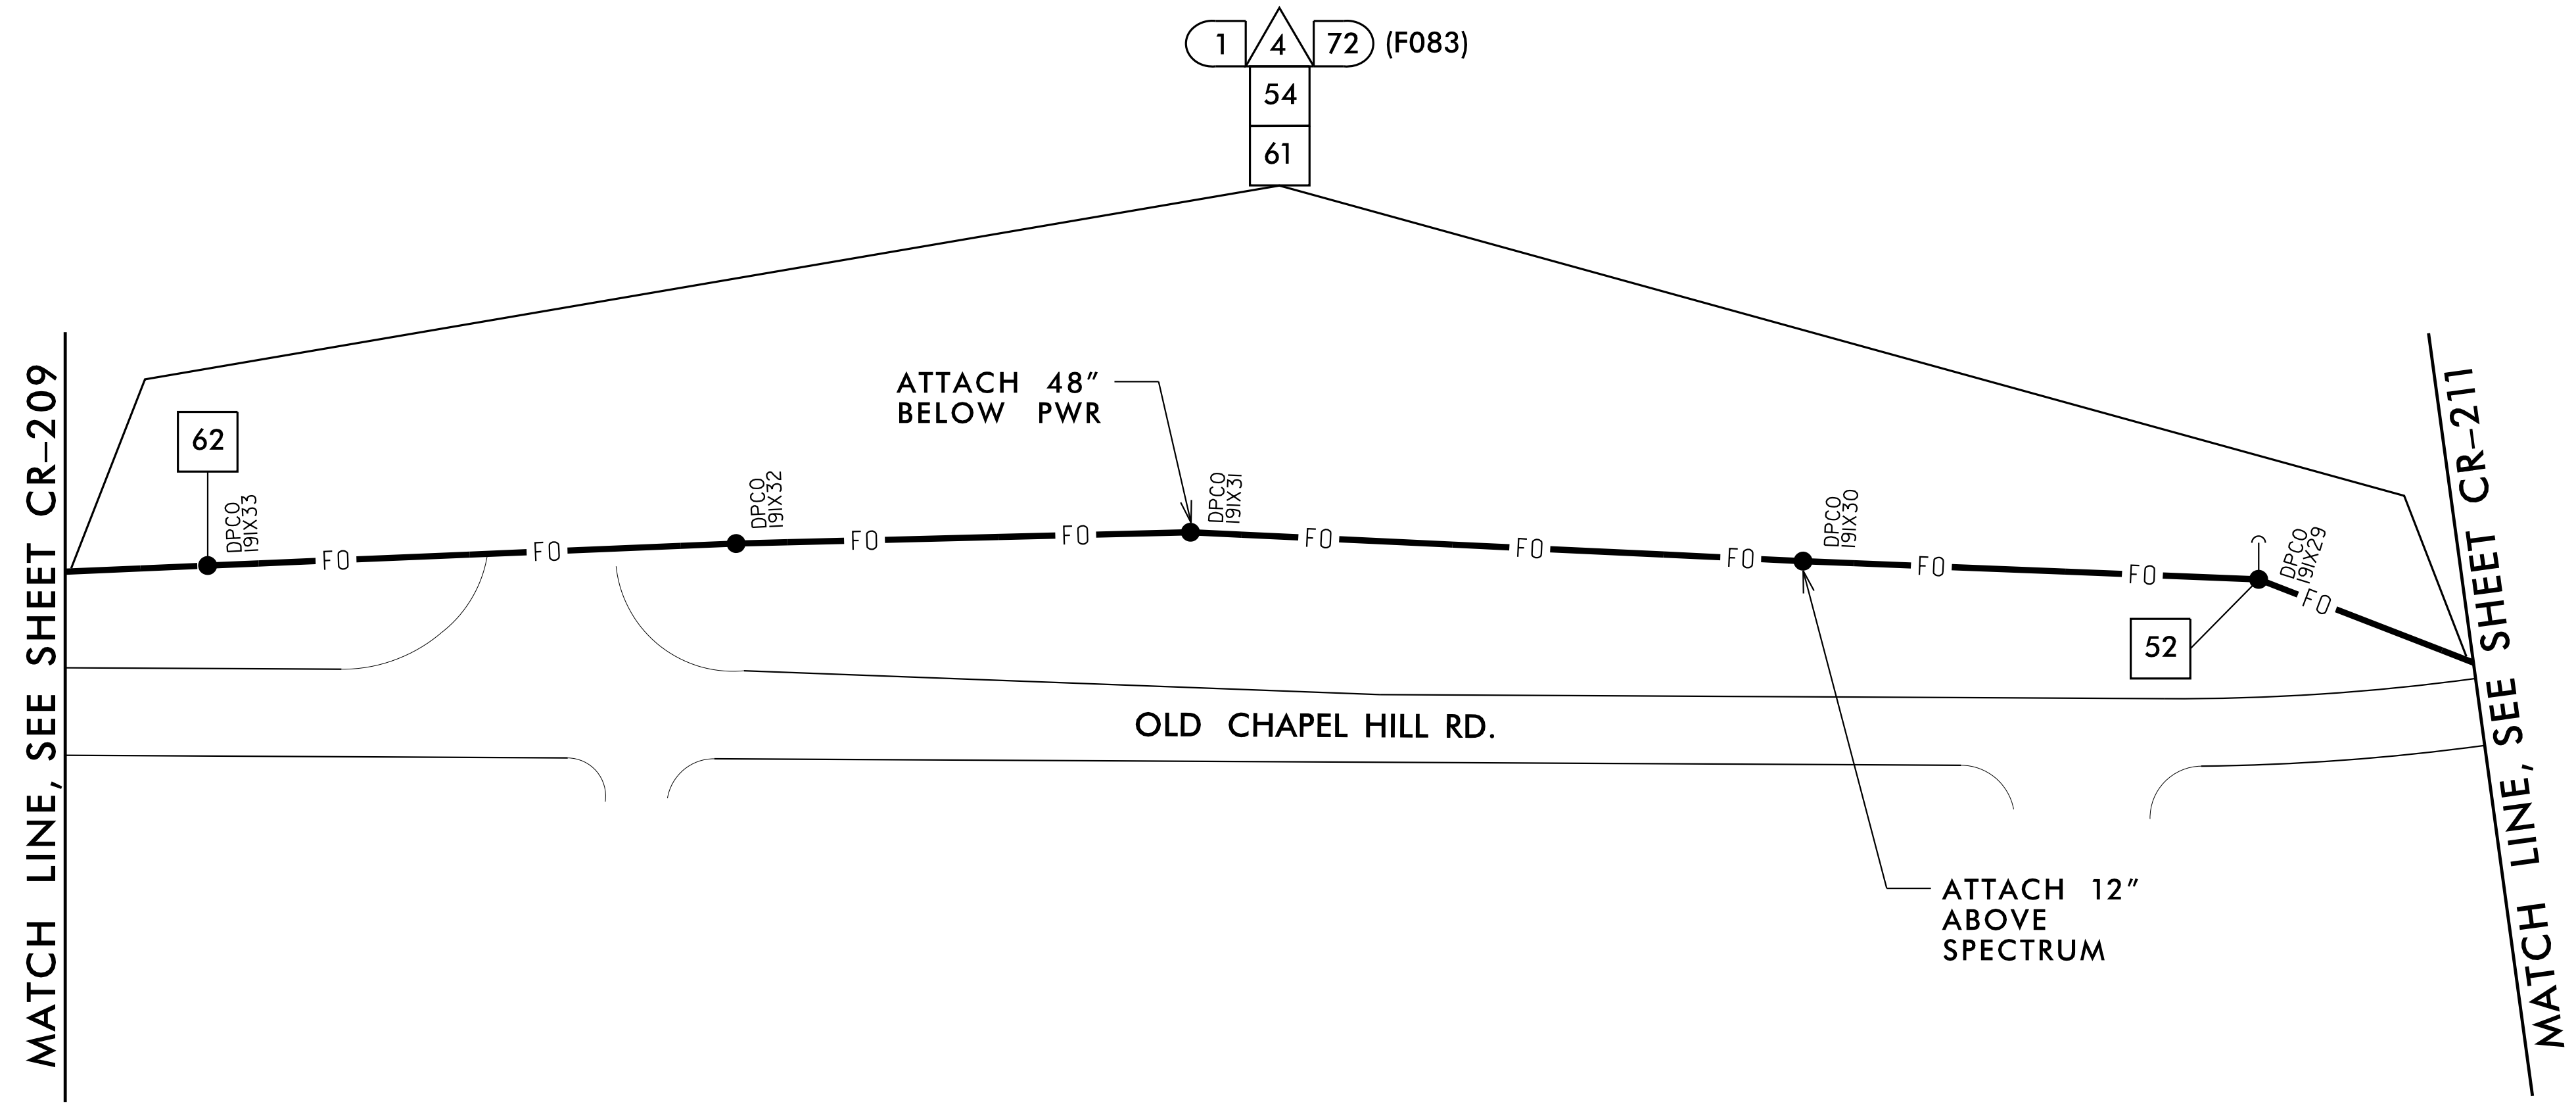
1 4 72 (F083)
54
61

MATCH LINE, SEE SHEET CR–209

ATTACH 48″
BELOW PWR

62

DPCO
191X33

FO

FO

DPCO
191X32

FO

FO

DPCO
191X31

FO

FO

FO

DPCO
191X30

FO

FO

DPCO
191X29

FO

52

OLD CHAPEL HILL RD.

ATTACH 12″
ABOVE
SPECTRUM

MATCH LINE, SEE SHEET CR–211